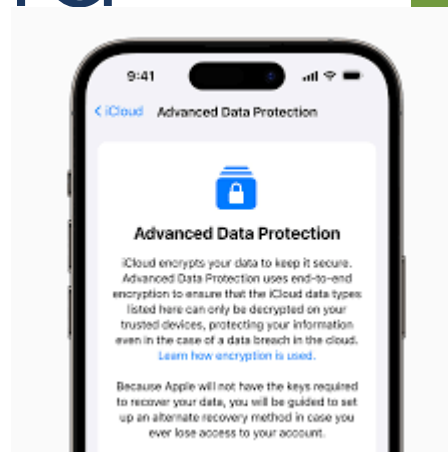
9:41

< iCloud Advanced Data Protection

Advanced Data Protection

iCloud encrypts your data to keep it secure. Advanced Data Protection uses end-to-end encryption to ensure that the iCloud data types listed here can only be decrypted on your trusted devices, protecting your information even in the case of a data breach in the cloud. Learn how encryption is used.

Because Apple will not have the keys required to recover your data, you will be guided to set up an alternate recovery method in case you ever lose access to your account.